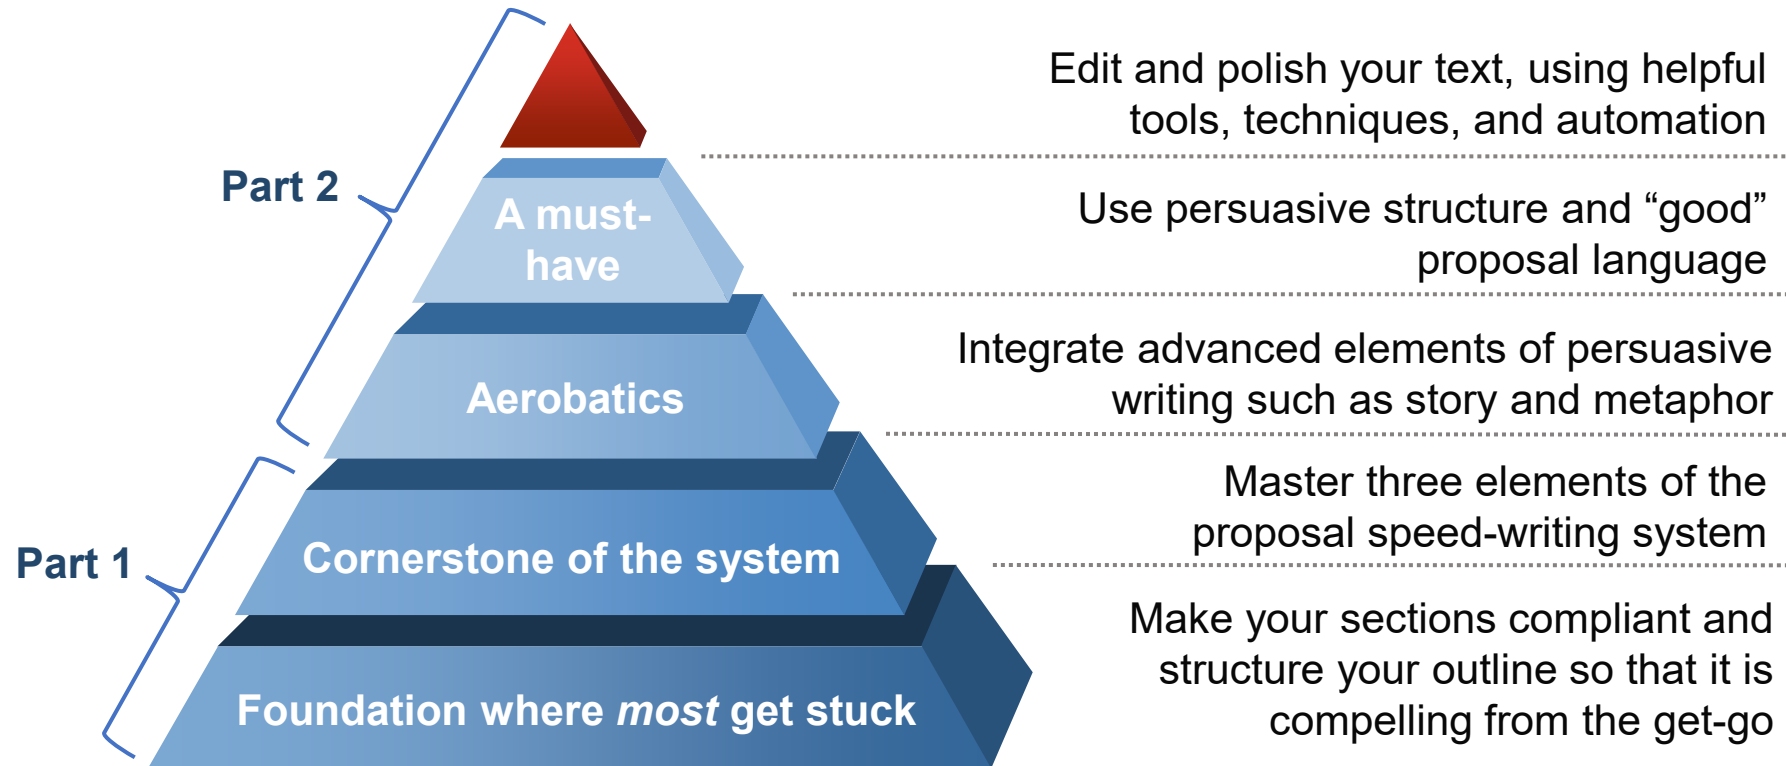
Part 2

A must-have

Aerobatics

Part 1

Cornerstone of the system

Foundation where *most* get stuck

Edit and polish your text, using helpful tools, techniques, and automation

Use persuasive structure and “good” proposal language

Integrate advanced elements of persuasive writing such as story and metaphor

Master three elements of the proposal speed-writing system

Make your sections compliant and structure your outline so that it is compelling from the get-go